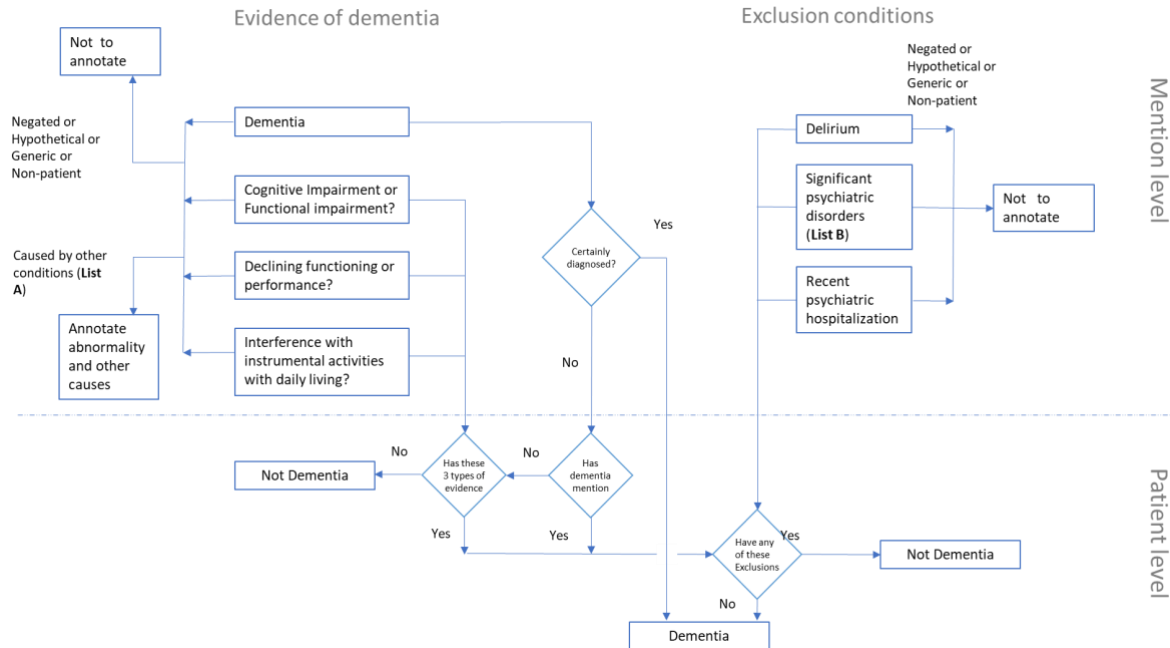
Evidence of dementia

Exclusion conditions

Mention level

Patient level

Not to annotate

Negated or Hypothetical or Generic or Non-patient

Dementia

Cognitive Impairment or Functional impairment?

Caused by other conditions (**List A**)

Declining functioning or performance?

Annotate abnormality and other causes

Interference with instrumental activities with daily living?

Certainly diagnosed?

Yes

No

Negated or Hypothetical or Generic or Non-patient

Delirium

Significant psychiatric disorders (**List B**)

Not to annotate

Recent psychiatric hospitalization

No

No

Not Dementia

Has these 3 types of evidence

Has dementia mention

Yes

Yes

Have any of these Exclusions

Yes

Not Dementia

No

Dementia